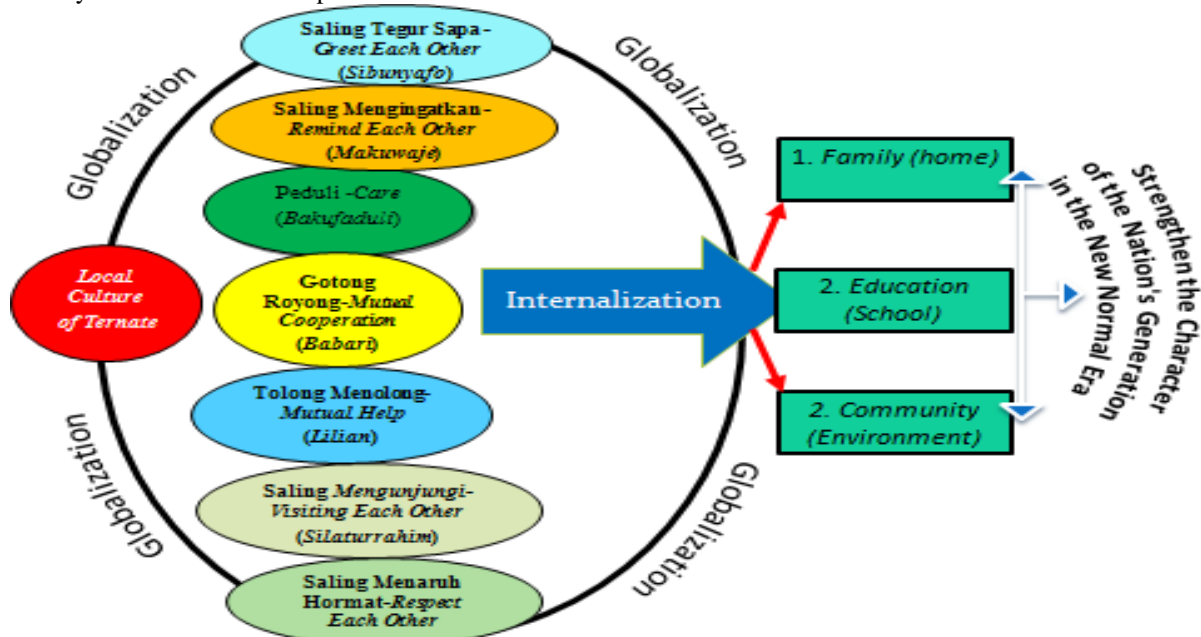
Globalization

Globalization

Saling Tegur Sapa - Greet Each Other (Sibunyafo)

Saling Mengingatkan - Remind Each Other (Makuwajé)

Peduli -Care (Bakufaduli)

Local Culture of Ternate

Gotong Royong-Mutual Cooperation (Babari)

Tolong Menolong- Mutual Help (Lilian)

Saling Mengunjungi- Visiting Each Other (Silaturrahim)

Saling Menaruh Hormat-Respect Each Other

Globalization

Globalization

Internalization

1. Family (home)

2. Education (School)

2. Community (Environment)

Strengthen the Character of the Nation's Generation in the New Normal Era